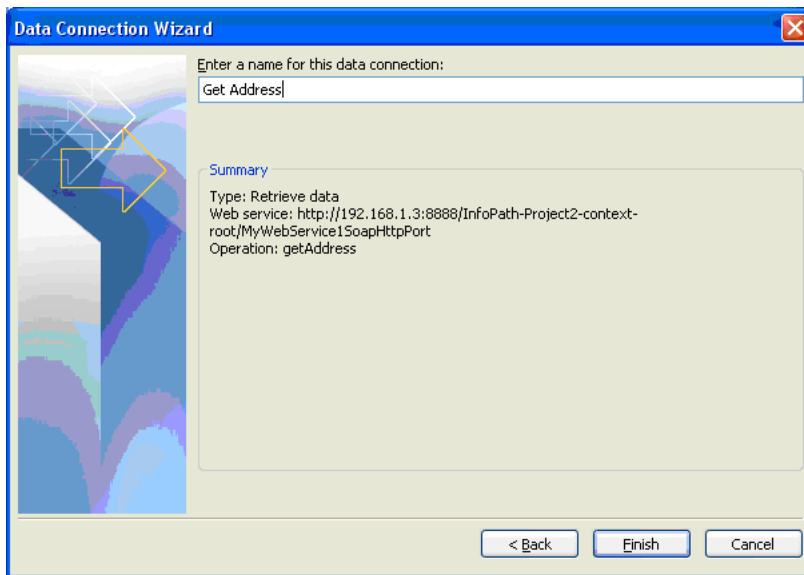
Data Connection Wizard

Enter a name for this data connection:

Get Address

Summary

Type: Retrieve data
Web service: http://192.168.1.3:8888/InfoPath-Project2-context-root/MyWebService1SoapHttpPort
Operation: getAddress

< Back

Finish

Cancel